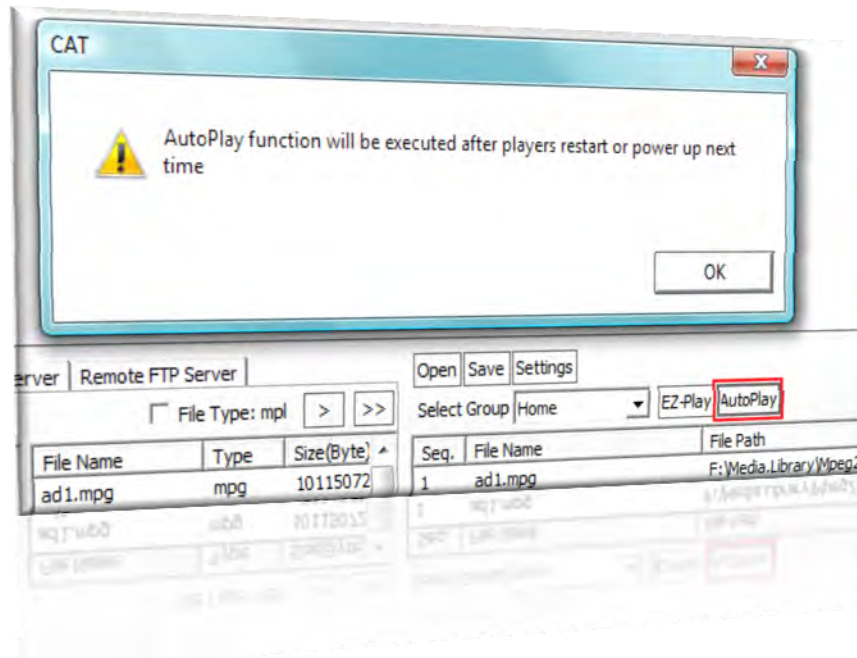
CAT

AutoPlay function will be executed after players restart or power up next time

OK

erver | Remote FTP Server

File Type: mpl > >>

| File Name | Type | Size(Byte) |
|---|---|---|
| ad1.mpg | mpg | 10115072 |

Open Save Settings

Select Group Home EZ-Play AutoPlay

| Seq. | File Name | File Path |
|---|---|---|
| 1 | ad1.mpg | F:\Media.Library\Mpeg2 |